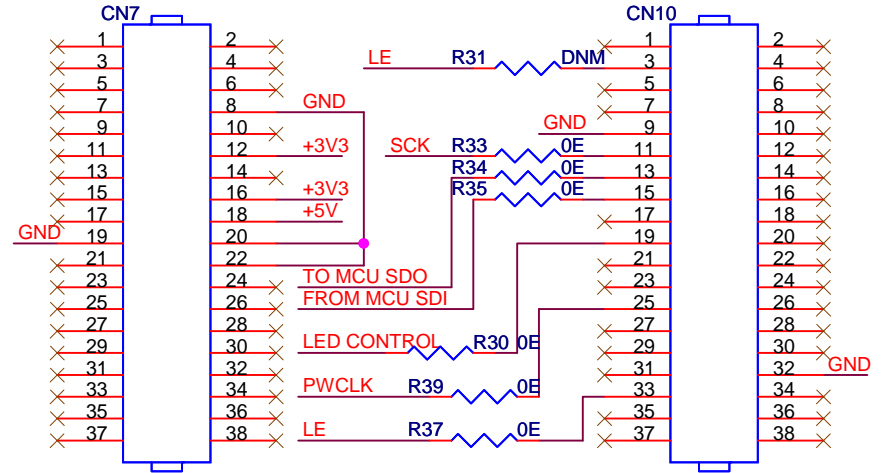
CN7

1 2
3 4
5 6
7 8
9 10
11 12
13 14
15 16
17 18
19 20
21 22
23 24
25 26
27 28
29 30
31 32
33 34
35 36
37 38

GND

GND
+3V3
+3V3
+5V
TO MCU SDO
FROM MCU SDI
LED CONTROL
PWCLK
LE

LE
R31
DNM
SCK
R33
0E
R34
0E
R35
0E
GND
R30
0E
R39
0E
R37
0E

CN10

1 2
3 4
5 6
7 8
9 10
11 12
13 14
15 16
17 18
19 20
21 22
23 24
25 26
27 28
29 30
31 32
33 34
35 36
37 38

GND